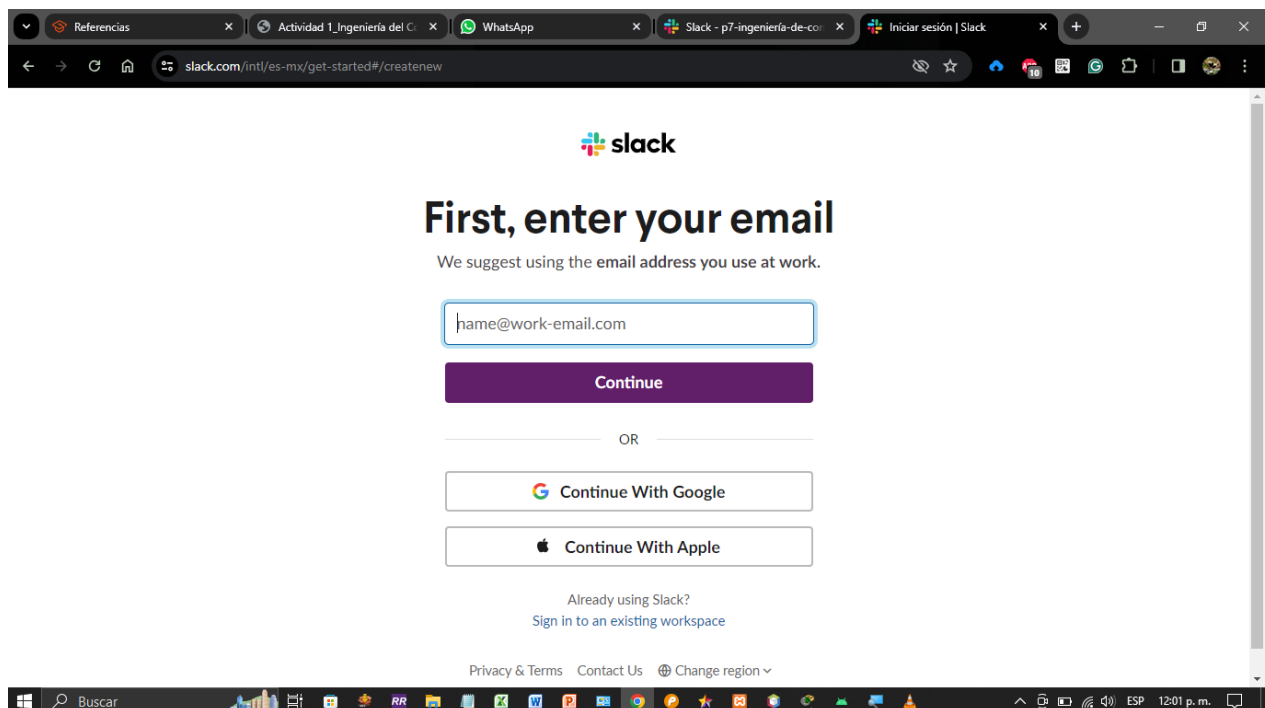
Referencias
Actividad 1_Ingeniería del C
WhatsApp
Slack - p7-ingeniería-de-co
Iniciar sesión | Slack

slack.com/intl/es-mx/get-started#/createnew

10

slack

First, enter your email

We suggest using the email address you use at work.

name@work-email.com

Continue

OR

Continue With Google

Continue With Apple

Already using Slack?
Sign in to an existing workspace

Privacy & Terms Contact Us Change region

Buscar

ESP 12:01 p. m.